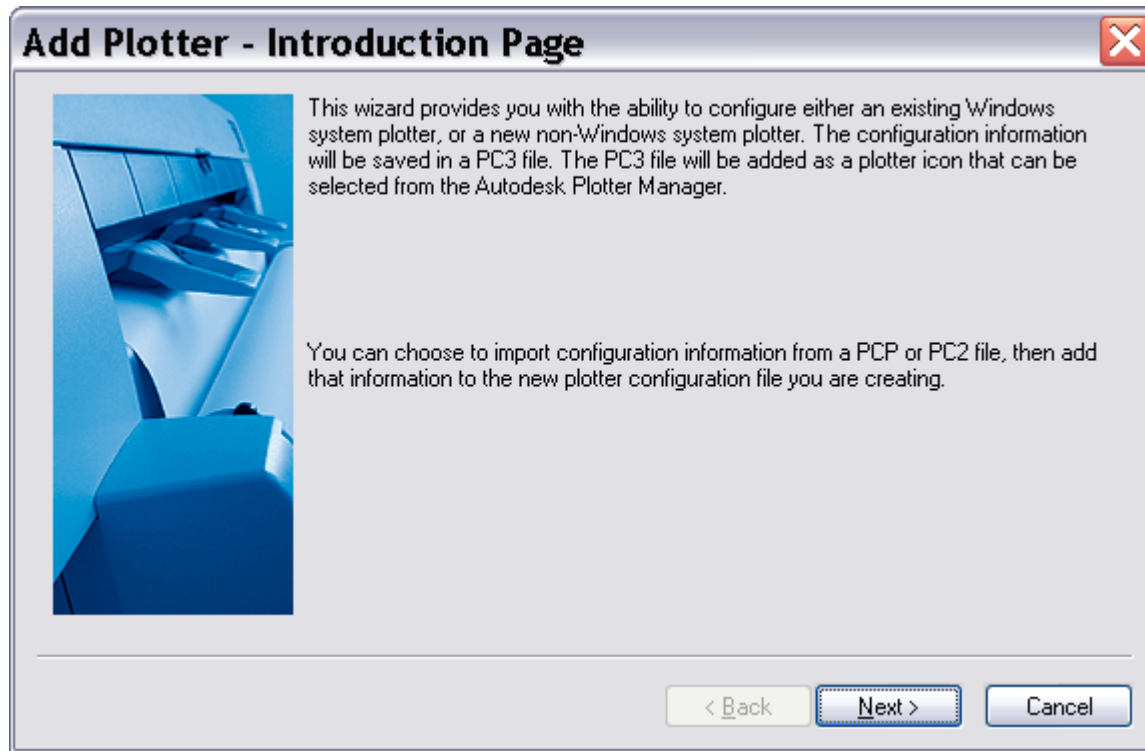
Add Plotter - Introduction Page

This wizard provides you with the ability to configure either an existing Windows system plotter, or a new non-Windows system plotter. The configuration information will be saved in a PC3 file. The PC3 file will be added as a plotter icon that can be selected from the Autodesk Plotter Manager.

You can choose to import configuration information from a PCP or PC2 file, then add that information to the new plotter configuration file you are creating.

< Back
Next >
Cancel